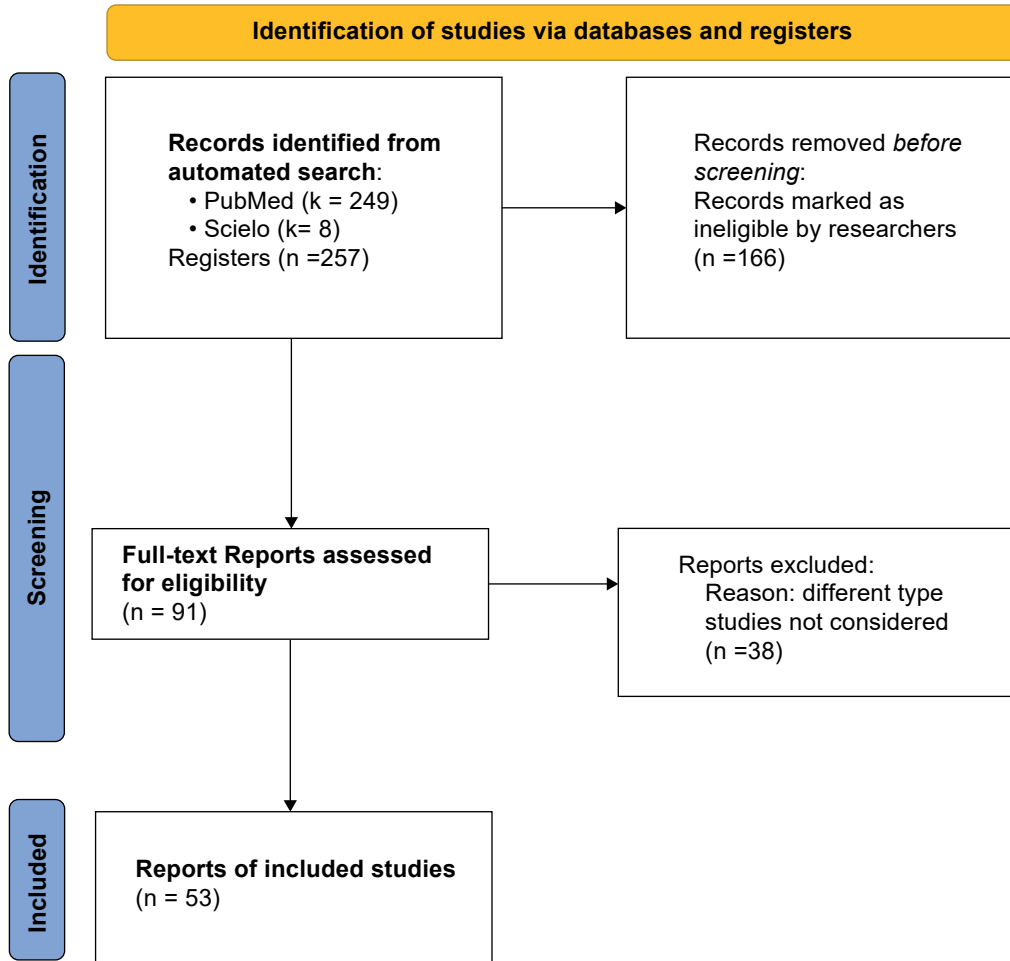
Identification of studies via databases and registers

Identification

Records identified from automated search:
• PubMed (k = 249)
• Scielo (k= 8)
Registers (n =257)

Records removed *before screening*:
Records marked as ineligible by researchers (n =166)

Screening

Full-text Reports assessed for eligibility
(n = 91)

Reports excluded:
Reason: different type studies not considered
(n =38)

Included

Reports of included studies
(n = 53)